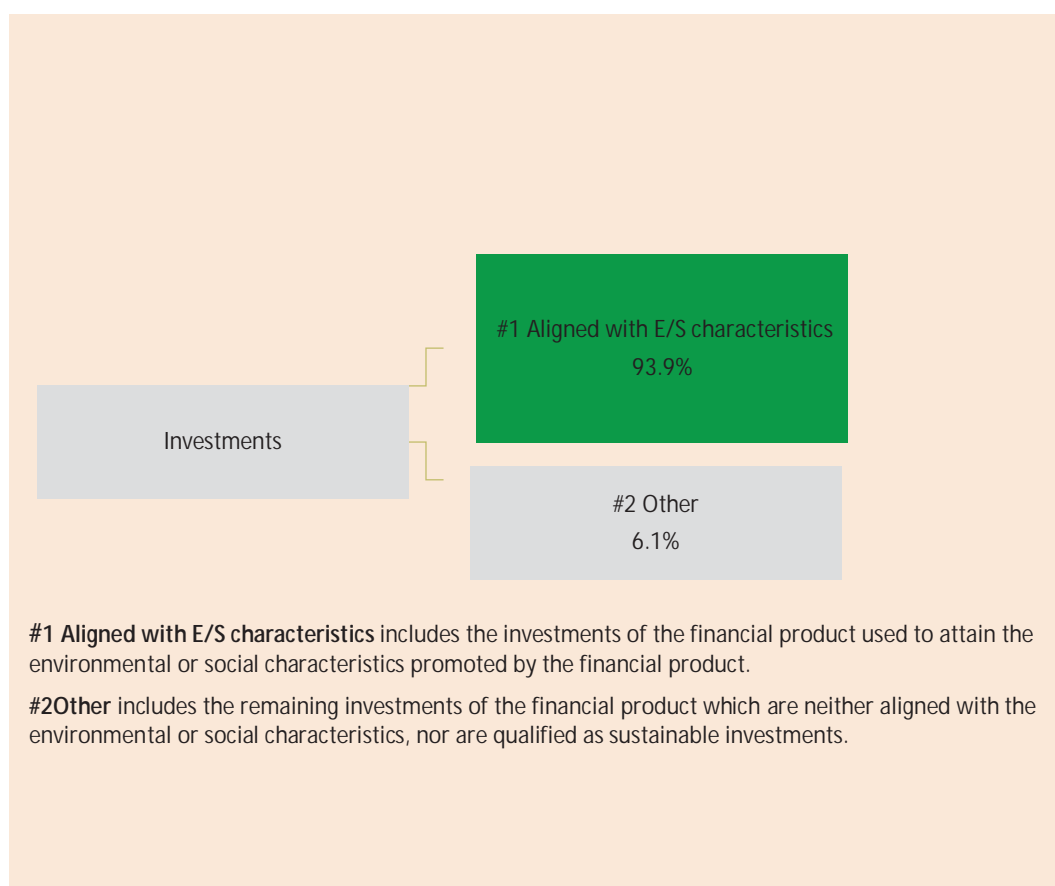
Investments

#1 Aligned with E/S characteristics
93.9%

#2 Other
6.1%

**#1 Aligned with E/S characteristics** includes the investments of the financial product used to attain the environmental or social characteristics promoted by the financial product.

**#2Other** includes the remaining investments of the financial product which are neither aligned with the environmental or social characteristics, nor are qualified as sustainable investments.